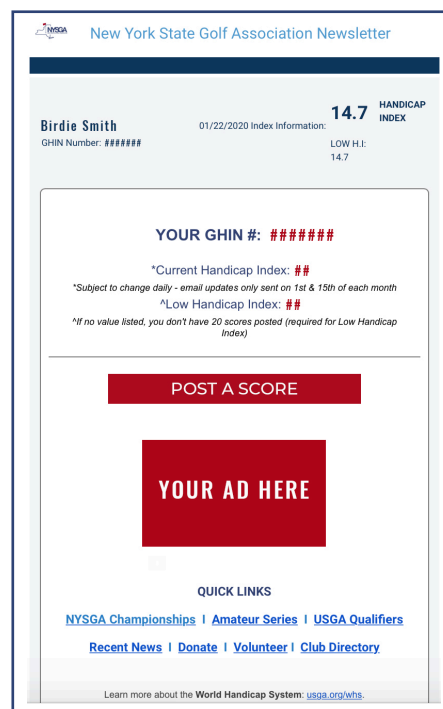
NYSGA New York State Golf Association Newsletter

Birdie Smith
GHIN Number: #######

01/22/2020 Index Information:

14.7 HANDICAP INDEX

LOW H.I: 14.7

YOUR GHIN #: #######

*Current Handicap Index: ##
*Subject to change daily - email updates only sent on 1st & 15th of each month
^Low Handicap Index: ##
^If no value listed, you don't have 20 scores posted (required for Low Handicap Index)

POST A SCORE

YOUR AD HERE

QUICK LINKS

NYSGA Championships | Amateur Series | USGA Qualifiers

Recent News | Donate | Volunteer | Club Directory

Learn more about the World Handicap System: usga.org/whs.